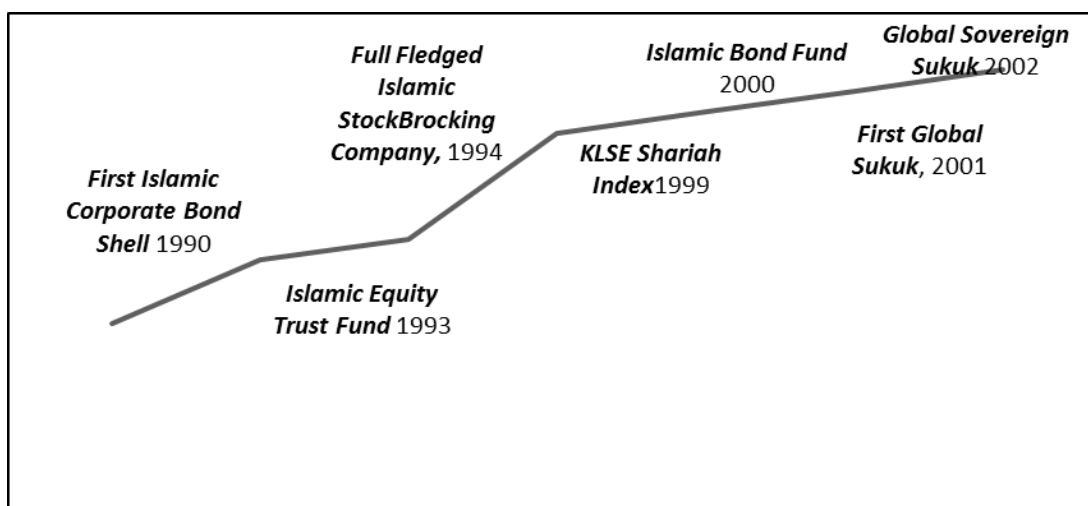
First Islamic Corporate Bond Shell 1990

Islamic Equity Trust Fund 1993

Full Fledged Islamic StockBrocking Company, 1994

KLSE Shariah Index1999

Islamic Bond Fund 2000

First Global Sukuk, 2001

Global Sovereign Sukuk 2002